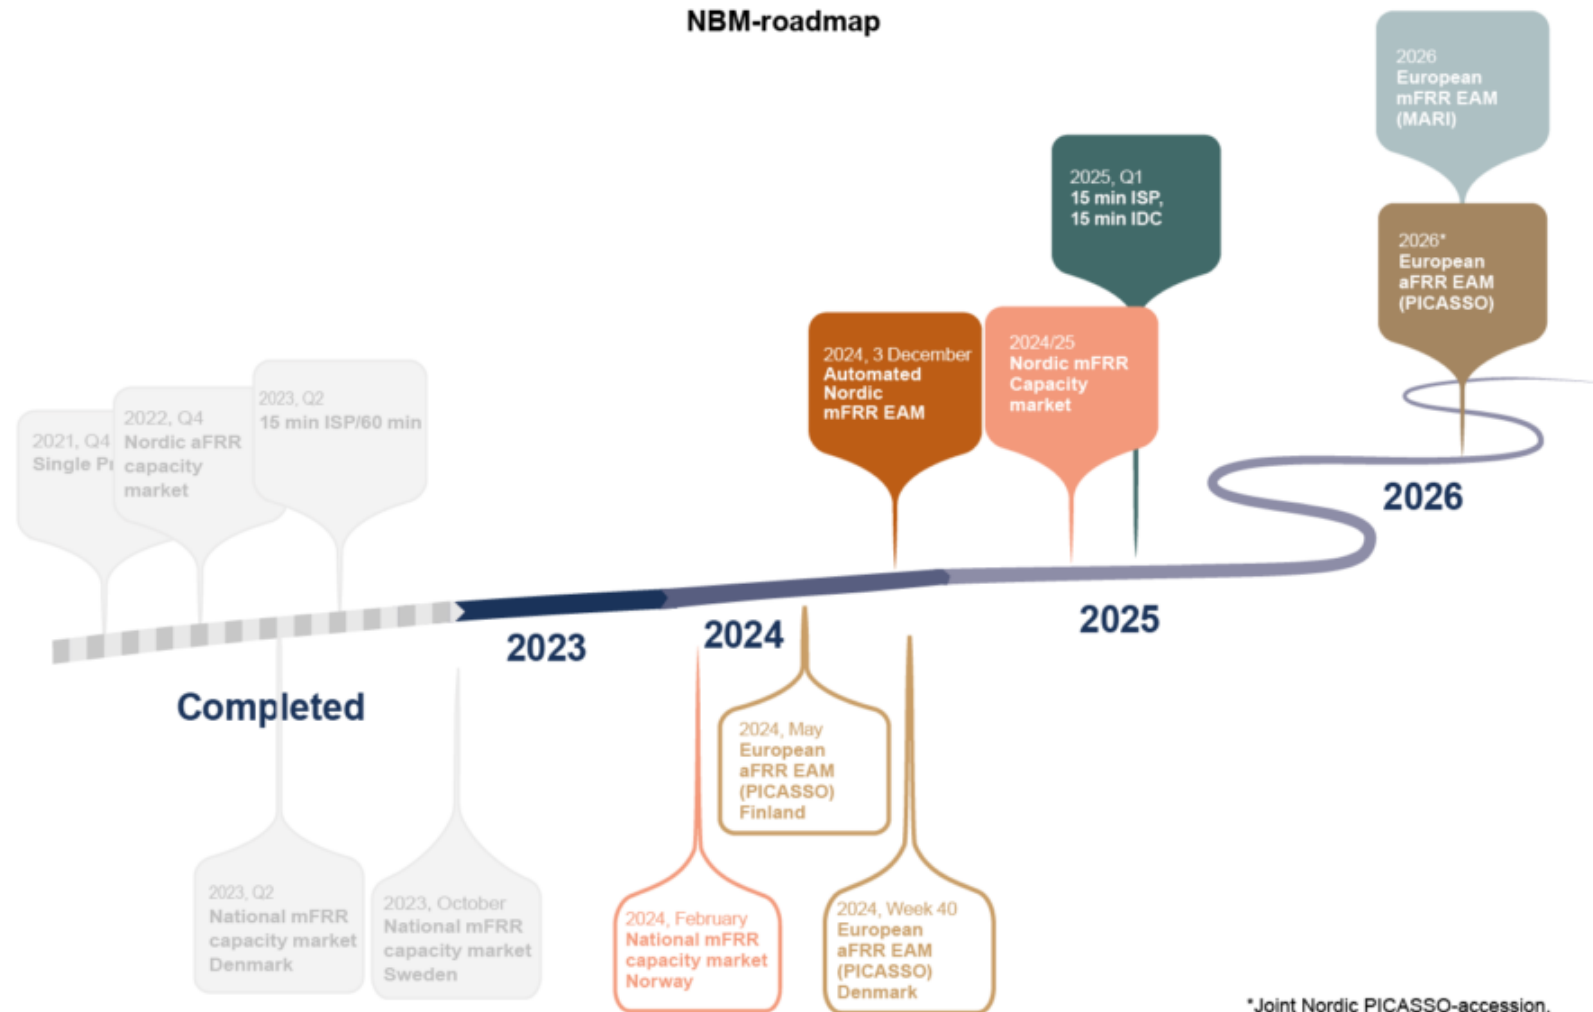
NBM-roadmap

2026
European
mFRR EAM
(MARI)

2025, Q1
15 min ISP,
15 min IDC

2026*
European
aFRR EAM
(PICASSO)

2024, 3 December
Automated
Nordic
mFRR EAM

2024/25
Nordic mFRR
Capacity
market

2021, Q4
Single Pr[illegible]

2022, Q4
Nordic aFRR
capacity
market

2023, Q2
15 min ISP/60 min

2026

2023

2024

2025

Completed

2024, May
European
aFRR EAM
(PICASSO)
Finland

2023, Q2
National mFRR
capacity market
Denmark

2023, October
National mFRR
capacity market
Sweden

2024, February
National mFRR
capacity market
Norway

2024, Week 40
European
aFRR EAM
(PICASSO)
Denmark

*Joint Nordic PICASSO-accession.